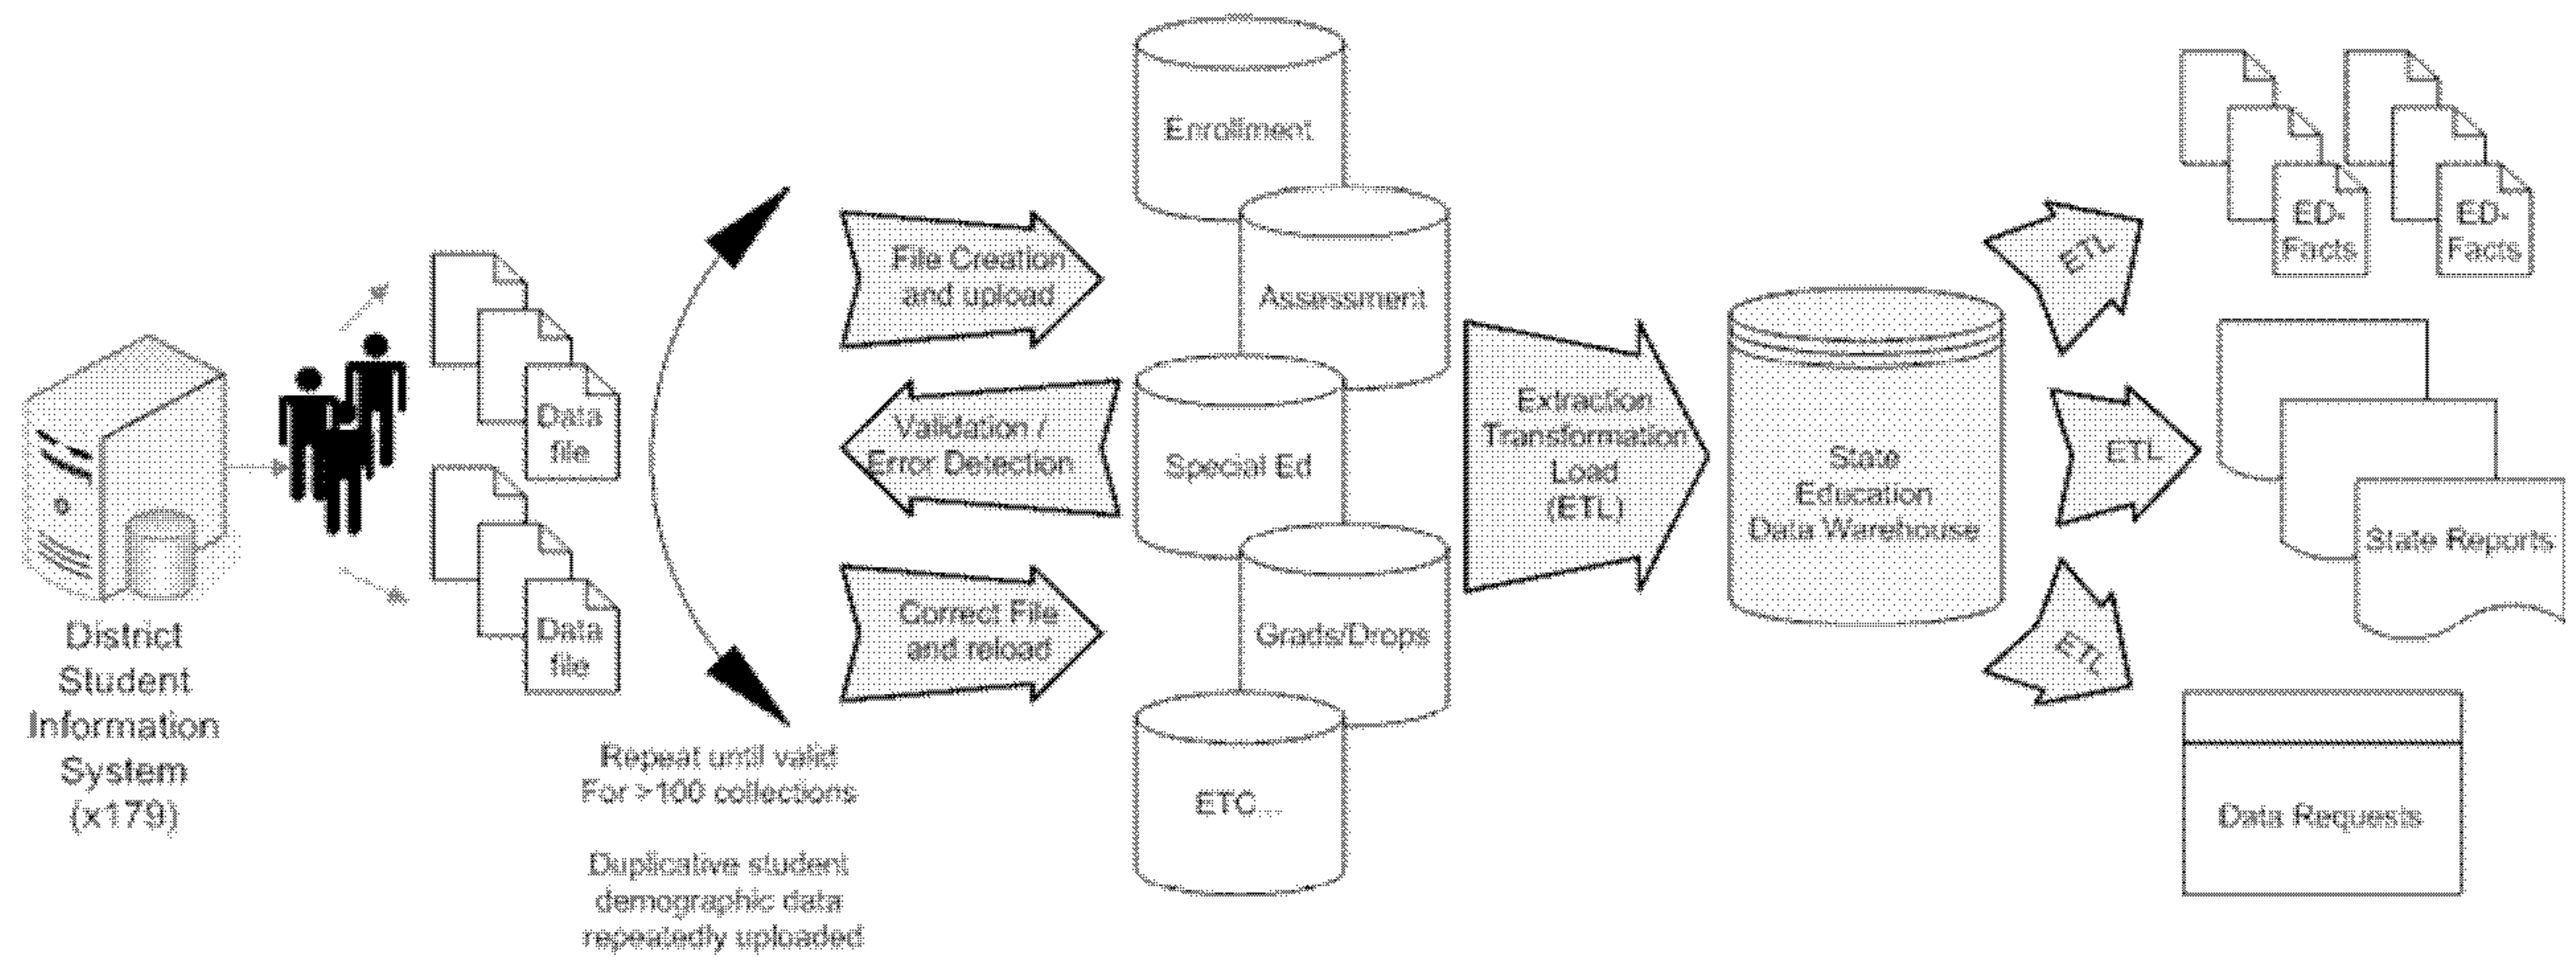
District Student Information System (x179)

Data file

Data file

Repeat until valid For >100 collections

Duplicative student demographic data repeatedly uploaded

File Creation and upload

Validation / Error Detection

Correct File and reload

Enrollment

Assessment

Special Ed

Grads/Drops

ETC...

Extraction Transformation Load (ETL)

State Education Data Warehouse

ETL

ETL

ETL

ED-Facts

ED-Facts

State Reports

Data Requests